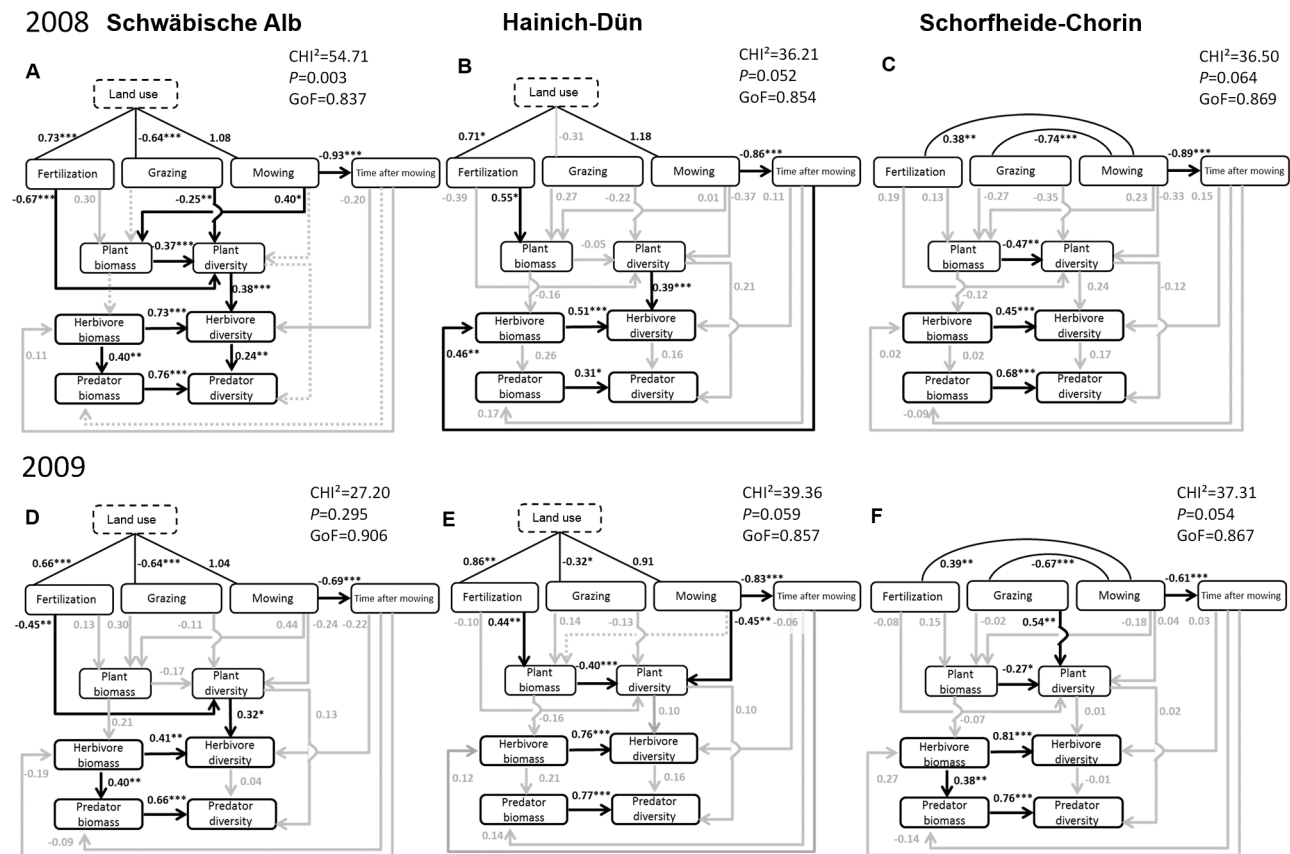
2008 Schwäbische Alb

Hainich-Dün

Schorfheide-Chorin

A

CHI²=54.71
$P$=0.003
GoF=0.837

Land use
0.73*** -0.64*** 1.08
Fertilization Grazing Mowing -0.93*** Time after mowing
-0.67*** 0.30 -0.25** 0.40* -0.20
Plant biomass 0.37*** Plant diversity
0.38***
Herbivore biomass 0.73*** Herbivore diversity
0.11 0.40** 0.24**
Predator biomass 0.76*** Predator diversity

B

CHI²=36.21
$P$=0.052
GoF=0.854

Land use
0.71* -0.31 1.18
Fertilization Grazing Mowing -0.86*** Time after mowing
-0.39 0.55* 0.27 -0.22 0.01 -0.37 0.11
Plant biomass -0.05 Plant diversity
-0.16 0.39*** 0.21
Herbivore biomass 0.51*** Herbivore diversity
0.46** 0.26 0.16
Predator biomass 0.31* Predator diversity
0.17

C

CHI²=36.50
$P$=0.064
GoF=0.869

0.38** -0.74***
Fertilization Grazing Mowing -0.89*** Time after mowing
0.19 0.13 -0.27 -0.35 0.23 -0.33 0.15
Plant biomass -0.47** Plant diversity
-0.12 0.24 -0.12
Herbivore biomass 0.45*** Herbivore diversity
0.02 0.02 0.17
Predator biomass 0.68*** Predator diversity
-0.09

2009

D

CHI²=27.20
$P$=0.295
GoF=0.906

Land use
0.66*** -0.64*** 1.04
Fertilization Grazing Mowing -0.69*** Time after mowing
-0.45** 0.13 0.30 -0.11 0.44 -0.24 -0.22
Plant biomass -0.17 Plant diversity
0.21 0.32* 0.13
Herbivore biomass 0.41** Herbivore diversity
-0.19 0.40** 0.04
Predator biomass 0.66*** Predator diversity
-0.09

E

CHI²=39.36
$P$=0.059
GoF=0.857

Land use
0.86** -0.32* 0.91
Fertilization Grazing Mowing -0.83*** Time after mowing
-0.10 0.44** 0.14 -0.13 -0.45** -0.06
Plant biomass -0.40*** Plant diversity
-0.16 0.10 0.10
Herbivore biomass 0.76*** Herbivore diversity
0.12 0.21 0.16
Predator biomass 0.77*** Predator diversity
0.14

F

CHI²=37.31
$P$=0.054
GoF=0.867

0.39** -0.67***
Fertilization Grazing Mowing -0.61*** Time after mowing
-0.08 0.15 -0.02 0.54** -0.18 0.04 0.03
Plant biomass -0.27* Plant diversity
-0.07 0.01 0.02
Herbivore biomass 0.81*** Herbivore diversity
0.27 0.38** -0.01
Predator biomass 0.76*** Predator diversity
-0.14